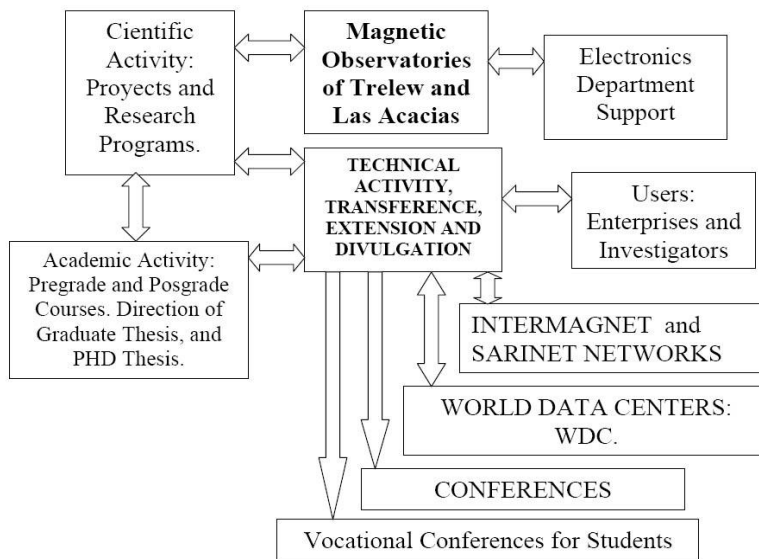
Cientific Activity: Proyects and Research Programs.

Magnetic Observatories of Trelew and Las Acacias

Electronics Department Support

TECHNICAL ACTIVITY, TRANSFERENCE, EXTENSION AND DIVULGATION

Users: Enterprises and Investigators

Academic Activity: Pregrade and Posgrade Courses. Direction of Graduate Thesis, and PHD Thesis.

INTERMAGNET and SARINET NETWORKS

WORLD DATA CENTERS: WDC.

CONFERENCES

Vocational Conferences for Students